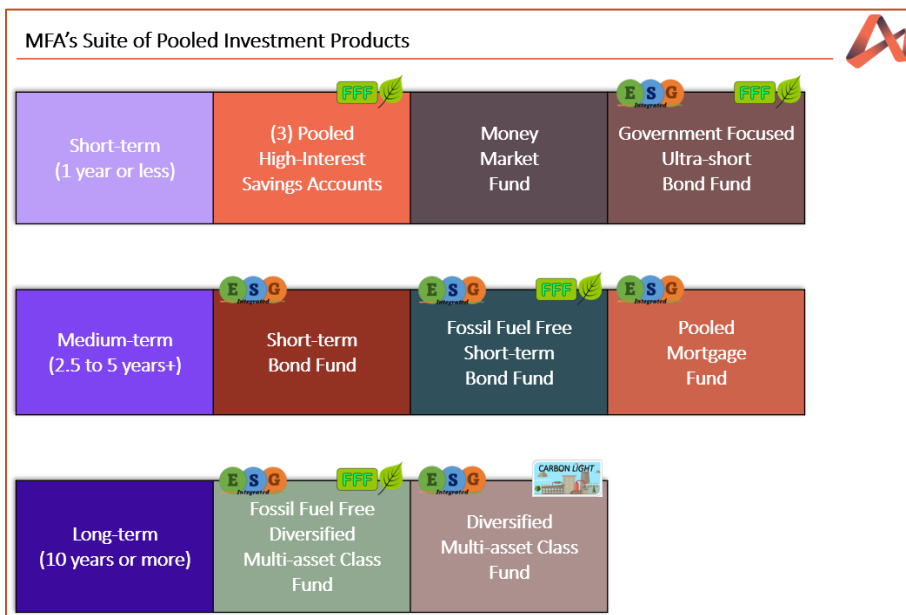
MFA's Suite of Pooled Investment Products

| Short-term (1 year or less) | FFF (3) Pooled High-Interest Savings Accounts | Money Market Fund | E S G Integrated FFF Government Focused Ultra-short Bond Fund |
|---|---|---|---|

| Medium-term (2.5 to 5 years+) | E S G Integrated Short-term Bond Fund | E S G Integrated FFF Fossil Fuel Free Short-term Bond Fund | E S G Integrated Pooled Mortgage Fund |
|---|---|---|---|

| Long-term (10 years or more) | E S G Integrated FFF Fossil Fuel Free Diversified Multi-asset Class Fund | E S G Integrated CARBON LIGHT Diversified Multi-asset Class Fund |
|---|---|---|